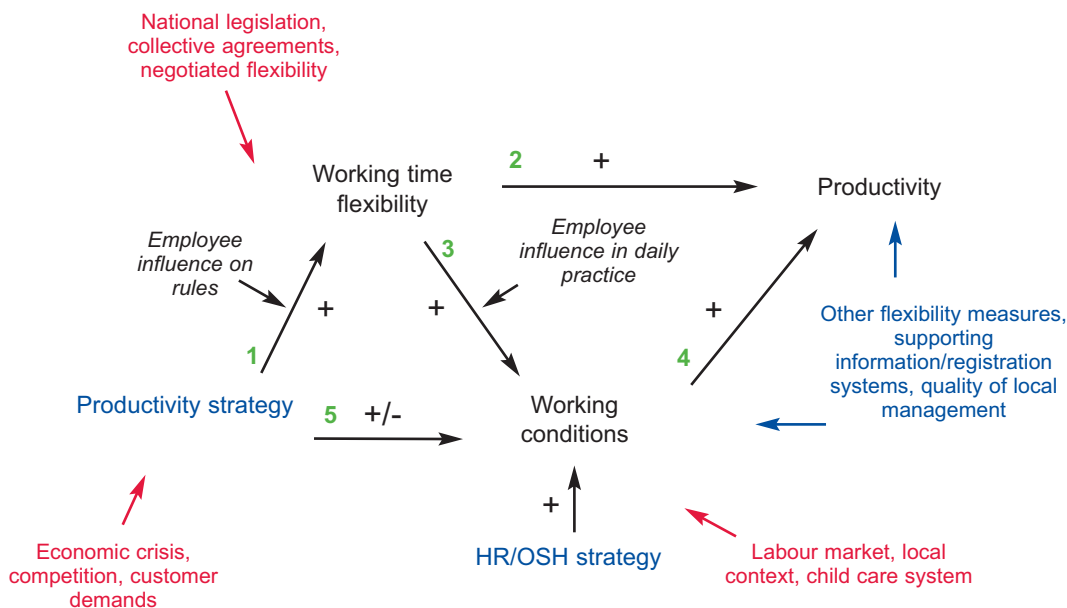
National legislation, collective agreements, negotiated flexibility

Working time flexibility

2 +

Productivity

Employee influence on rules

Employee influence in daily practice

3

+

+

+

1

4

Other flexibility measures, supporting information/registration systems, quality of local management

Productivity strategy

5 +/-

Working conditions

+

Economic crisis, competition, customer demands

HR/OSH strategy

Labour market, local context, child care system